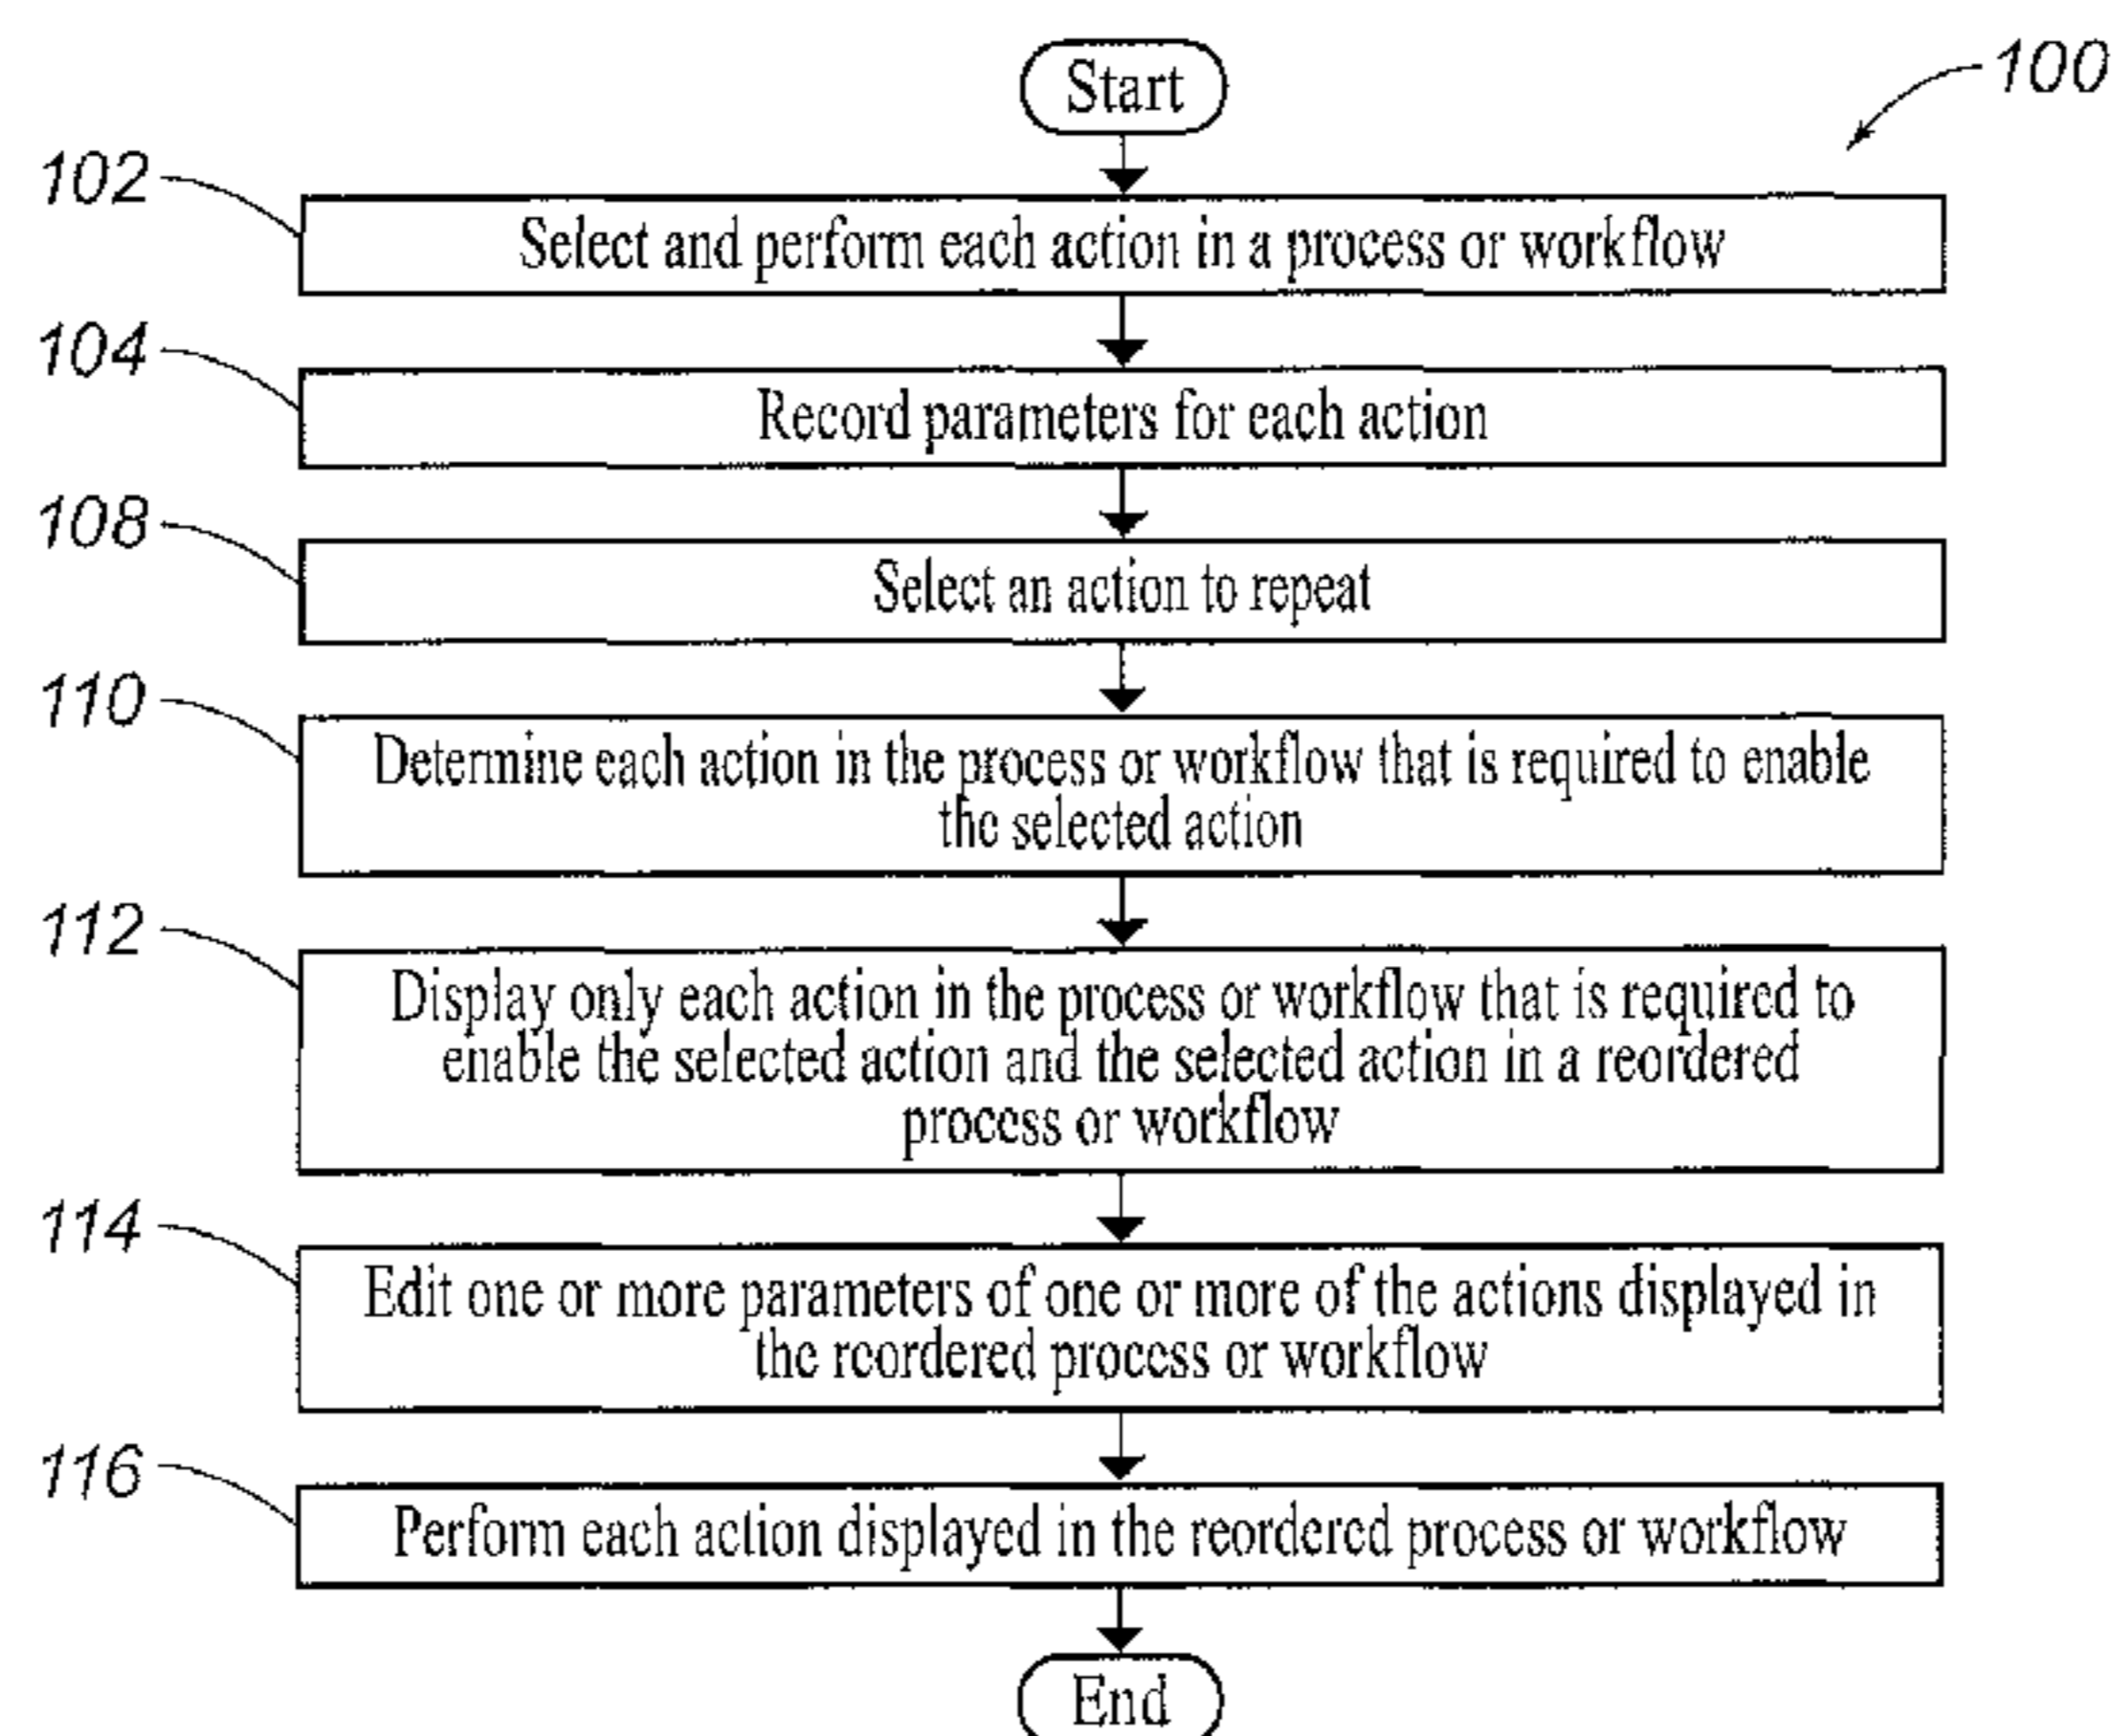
100

Start

102 Select and perform each action in a process or workflow

104 Record parameters for each action

108 Select an action to repeat

110 Determine each action in the process or workflow that is required to enable the selected action

112 Display only each action in the process or workflow that is required to enable the selected action and the selected action in a reordered process or workflow

114 Edit one or more parameters of one or more of the actions displayed in the reordered process or workflow

116 Perform each action displayed in the reordered process or workflow

End